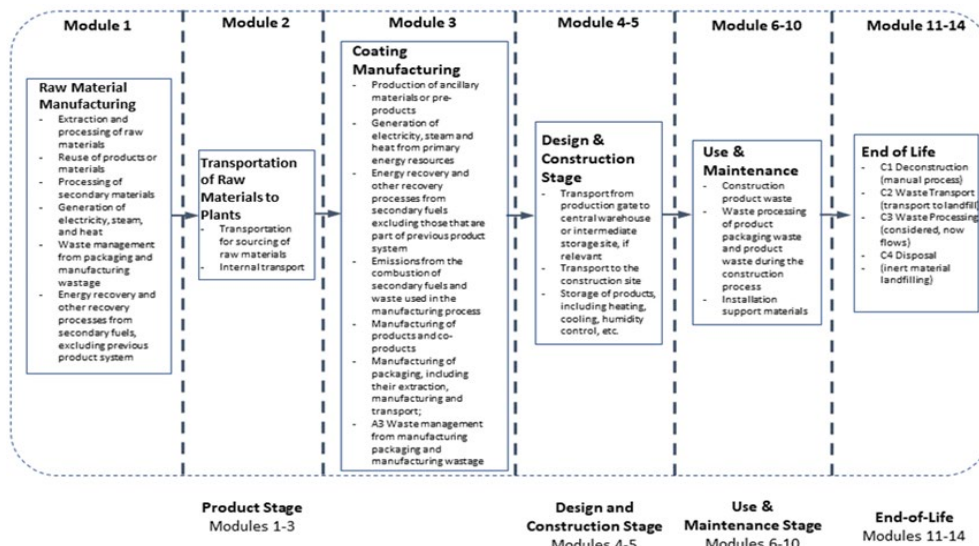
Module 1

Raw Material Manufacturing
- Extraction and processing of raw materials
- Reuse of products or materials
- Processing of secondary materials
- Generation of electricity, steam, and heat
- Waste management from packaging and manufacturing wastage
- Energy recovery and other recovery processes from secondary fuels, excluding previous product system

Module 2

Transportation of Raw Materials to Plants
- Transportation for sourcing of raw materials
- Internal transport

Module 3

Coating Manufacturing
- Production of ancillary materials or pre-products
- Generation of electricity, steam and heat from primary energy resources
- Energy recovery and other recovery processes from secondary fuels excluding those that are part of previous product system
- Emissions from the combustion of secondary fuels and waste used in the manufacturing process
- Manufacturing of products and co-products
- Manufacturing of packaging, including their extraction, manufacturing and transport;
- A3 Waste management from manufacturing packaging and manufacturing wastage

Module 4-5

Design & Construction Stage
- Transport from production gate to central warehouse or intermediate storage site, if relevant
- Transport to the construction site
- Storage of products, including heating, cooling, humidity control, etc.

Module 6-10

Use & Maintenance
- Construction product waste
- Waste processing of product packaging waste and product waste during the construction process
- Installation support materials

Module 11-14

End of Life
- C1 Deconstruction (manual process)
- C2 Waste Transport (transport to landfill)
- C3 Waste Processing (considered, now flows)
- C4 Disposal (inert material landfilling)

Product Stage
Modules 1-3

Design and Construction Stage
Modules 4-5

Use & Maintenance Stage
Modules 6-10

End-of-Life
Modules 11-14